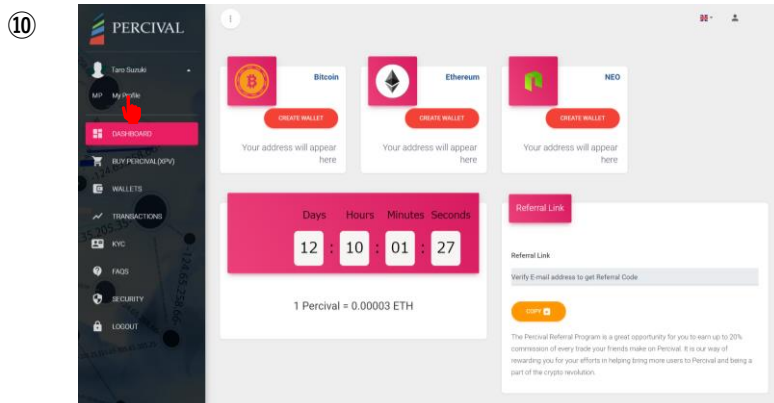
⑩

PERCIVAL

Taro Suzuki

MP My Profile

DASHBOARD

BUY PERCIVAL(XPV)

WALLETS

TRANSACTIONS

KYC

FAQS

SECURITY

LOGOUT

Bitcoin

CREATE WALLET

Your address will appear here

Ethereum

CREATE WALLET

Your address will appear here

NEO

CREATE WALLET

Your address will appear here

| Days | Hours | Minutes | Seconds |
|---|---|---|---|
| 12 | 10 | 01 | 27 |

1 Percival = 0.00003 ETH

Referral Link

Referral Link

Verify E-mail address to get Referral Code

COPY

The Percival Referral Program is a great opportunity for you to earn up to 20% commission of every trade your friends make on Percival. It is our way of rewarding you for your efforts in helping bring more users to Percival and being a part of the crypto revolution.